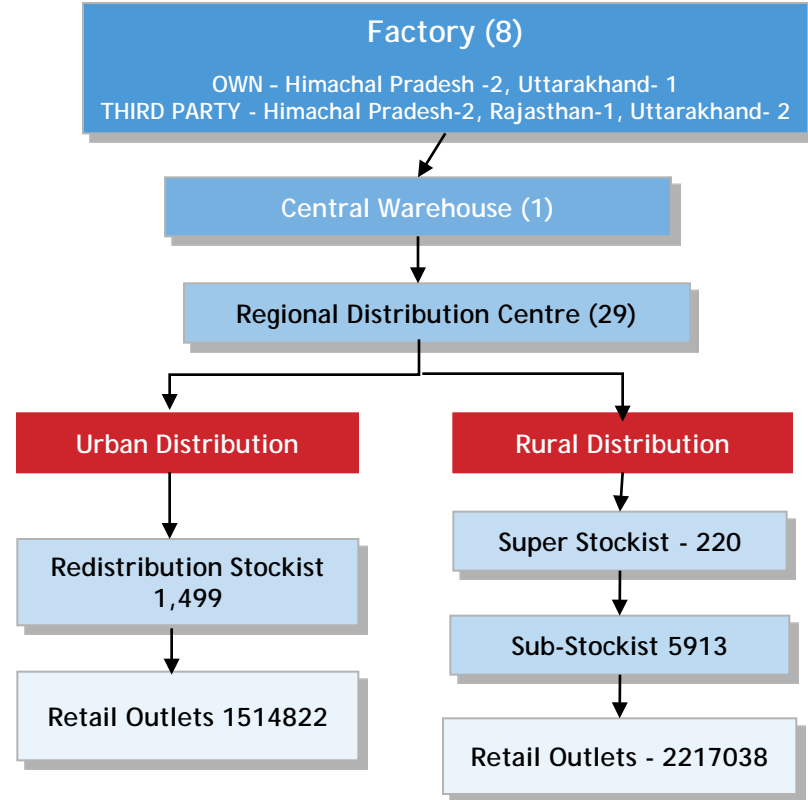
Factory (8)

OWN – Himachal Pradesh -2, Uttarakhand- 1
THIRD PARTY - Himachal Pradesh-2, Rajasthan-1, Uttarakhand- 2

Central Warehouse (1)

Regional Distribution Centre (29)

Urban Distribution

Redistribution Stockist 1,499

Retail Outlets 1514822

Rural Distribution

Super Stockist - 220

Sub-Stockist 5913

Retail Outlets - 2217038